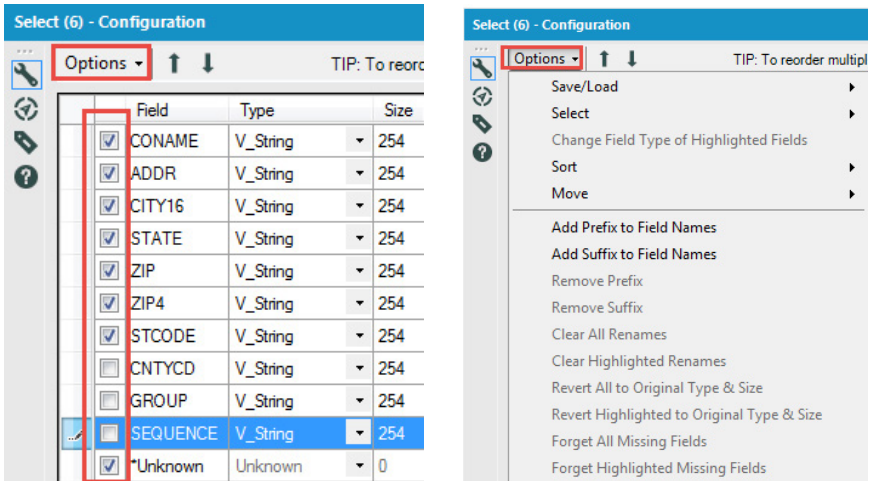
Select (6) - Configuration

Options ▾

TIP: To reord

| | Field | Type | Size |
|---|---|---|---|
| ☑ | CONAME | V_String | 254 |
| ☑ | ADDR | V_String | 254 |
| ☑ | CITY16 | V_String | 254 |
| ☑ | STATE | V_String | 254 |
| ☑ | ZIP | V_String | 254 |
| ☑ | ZIP4 | V_String | 254 |
| ☑ | STCODE | V_String | 254 |
| ☐ | CNTYCD | V_String | 254 |
| ☐ | GROUP | V_String | 254 |
| ☐ | SEQUENCE | V_String | 254 |
| ☑ | *Unknown | Unknown | 0 |

Select (6) - Configuration

Options ▾

TIP: To reorder multipl

Save/Load
Select
Change Field Type of Highlighted Fields
Sort
Move
Add Prefix to Field Names
Add Suffix to Field Names
Remove Prefix
Remove Suffix
Clear All Renames
Clear Highlighted Renames
Revert All to Original Type & Size
Revert Highlighted to Original Type & Size
Forget All Missing Fields
Forget Highlighted Missing Fields